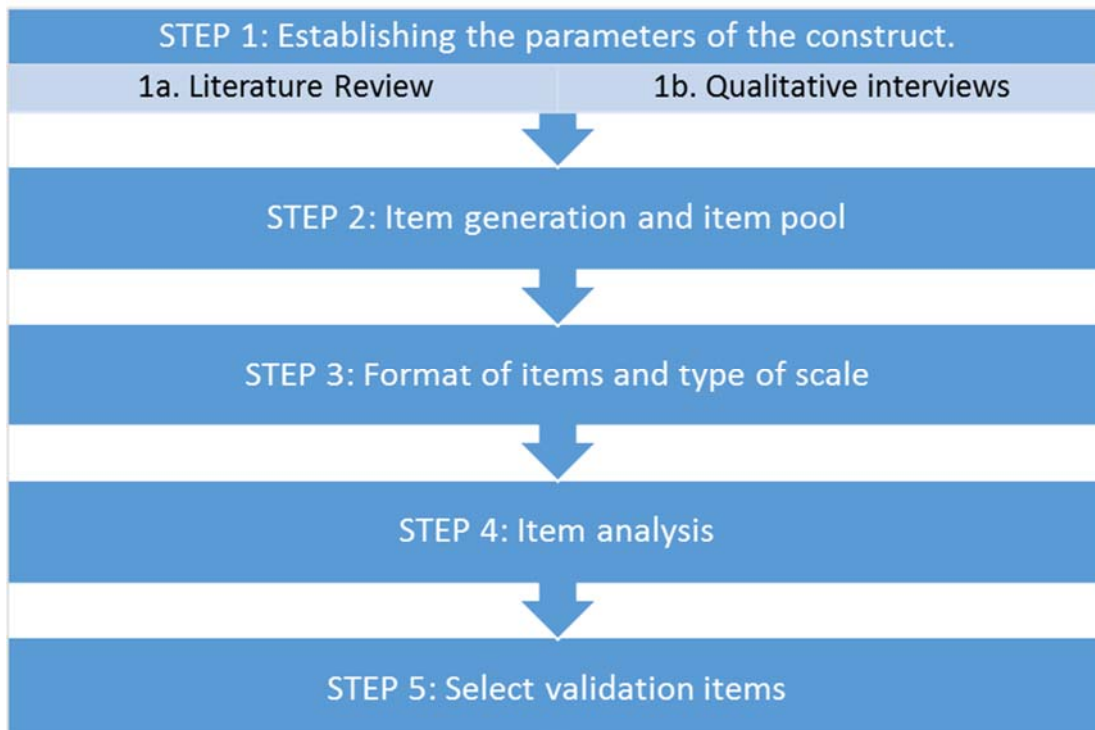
STEP 1: Establishing the parameters of the construct.

1a. Literature Review

1b. Qualitative interviews

STEP 2: Item generation and item pool

STEP 3: Format of items and type of scale

STEP 4: Item analysis

STEP 5: Select validation items